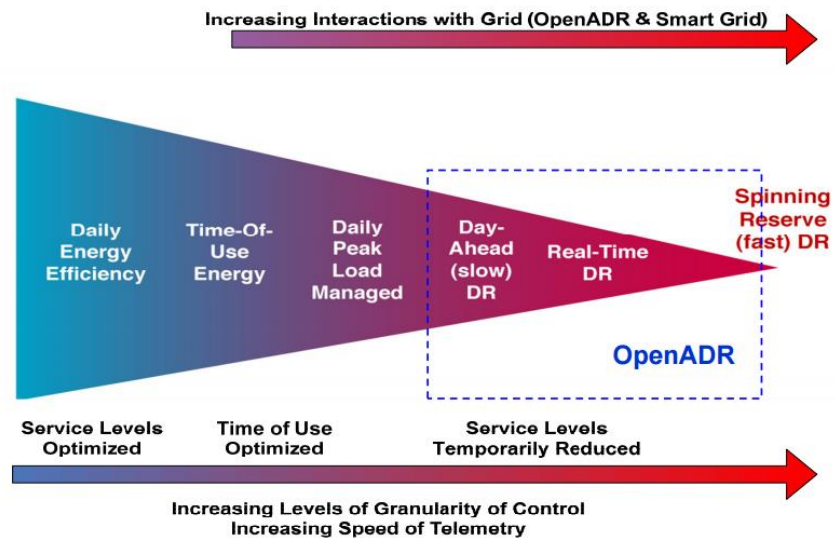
Increasing Interactions with Grid (OpenADR & Smart Grid)

Daily Energy Efficiency

Time-Of-Use Energy

Daily Peak Load Managed

Day-Ahead (slow) DR

Real-Time DR

Spinning Reserve (fast) DR

OpenADR

Service Levels Optimized

Time of Use Optimized

Service Levels Temporarily Reduced

Increasing Levels of Granularity of Control
Increasing Speed of Telemetry